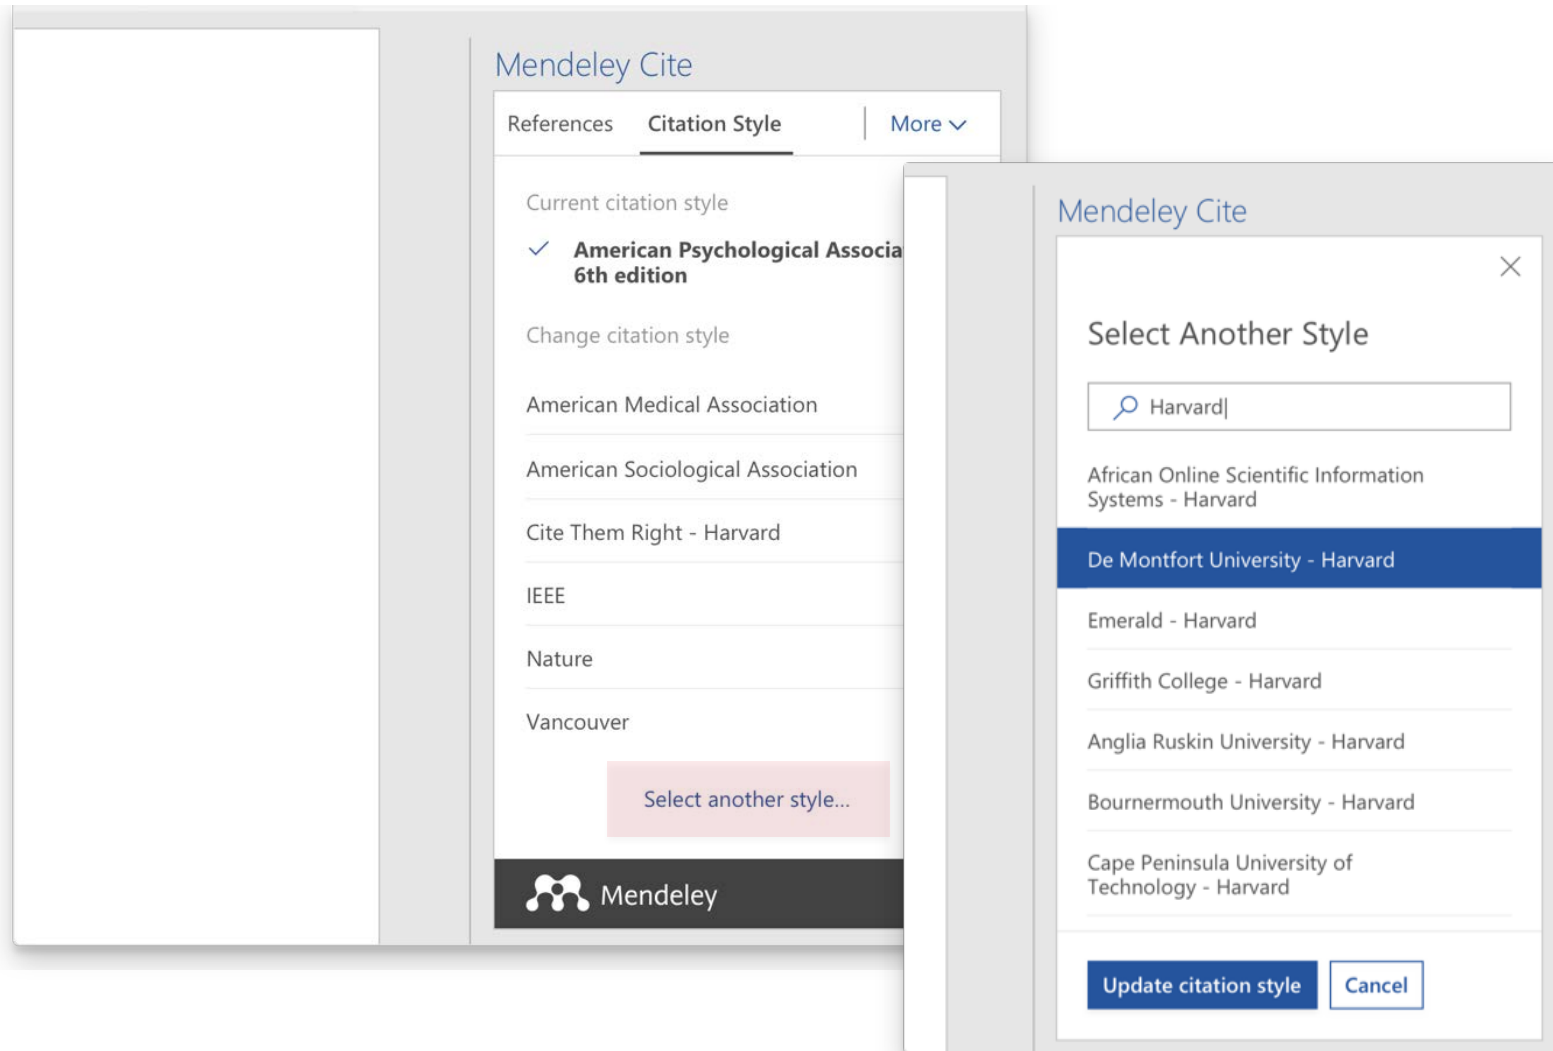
Mendeley Cite

References Citation Style More

Current citation style

✓ American Psychological Associa
6th edition

Change citation style

American Medical Association

American Sociological Association

Cite Them Right - Harvard

IEEE

Nature

Vancouver

Select another style...

Mendeley

Mendeley Cite

Select Another Style

Harvard

African Online Scientific Information Systems - Harvard

De Montfort University - Harvard

Emerald - Harvard

Griffith College - Harvard

Anglia Ruskin University - Harvard

Bournemouth University - Harvard

Cape Peninsula University of Technology - Harvard

Update citation style Cancel